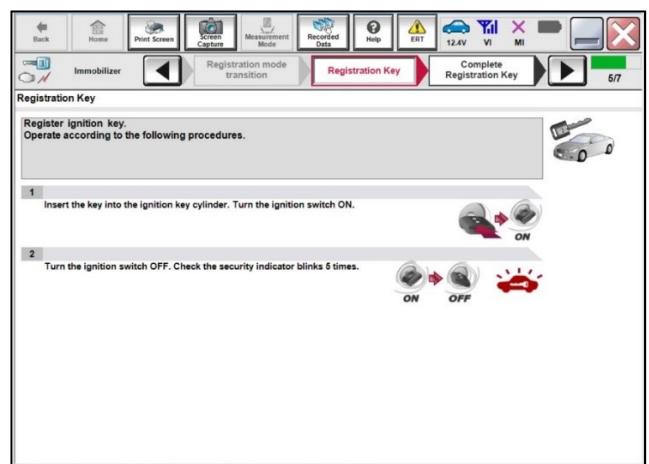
Back Home Print Screen Screen Capture Measurement Mode Recorded Data Help ERT 12.4V VI MI

Immobilizer Registration mode transition Registration Key Complete Registration Key 5/7

Registration Key

Register ignition key.
Operate according to the following procedures.

1
Insert the key into the ignition key cylinder. Turn the ignition switch ON.

ON

2
Turn the ignition switch OFF. Check the security indicator blinks 5 times.

ON OFF